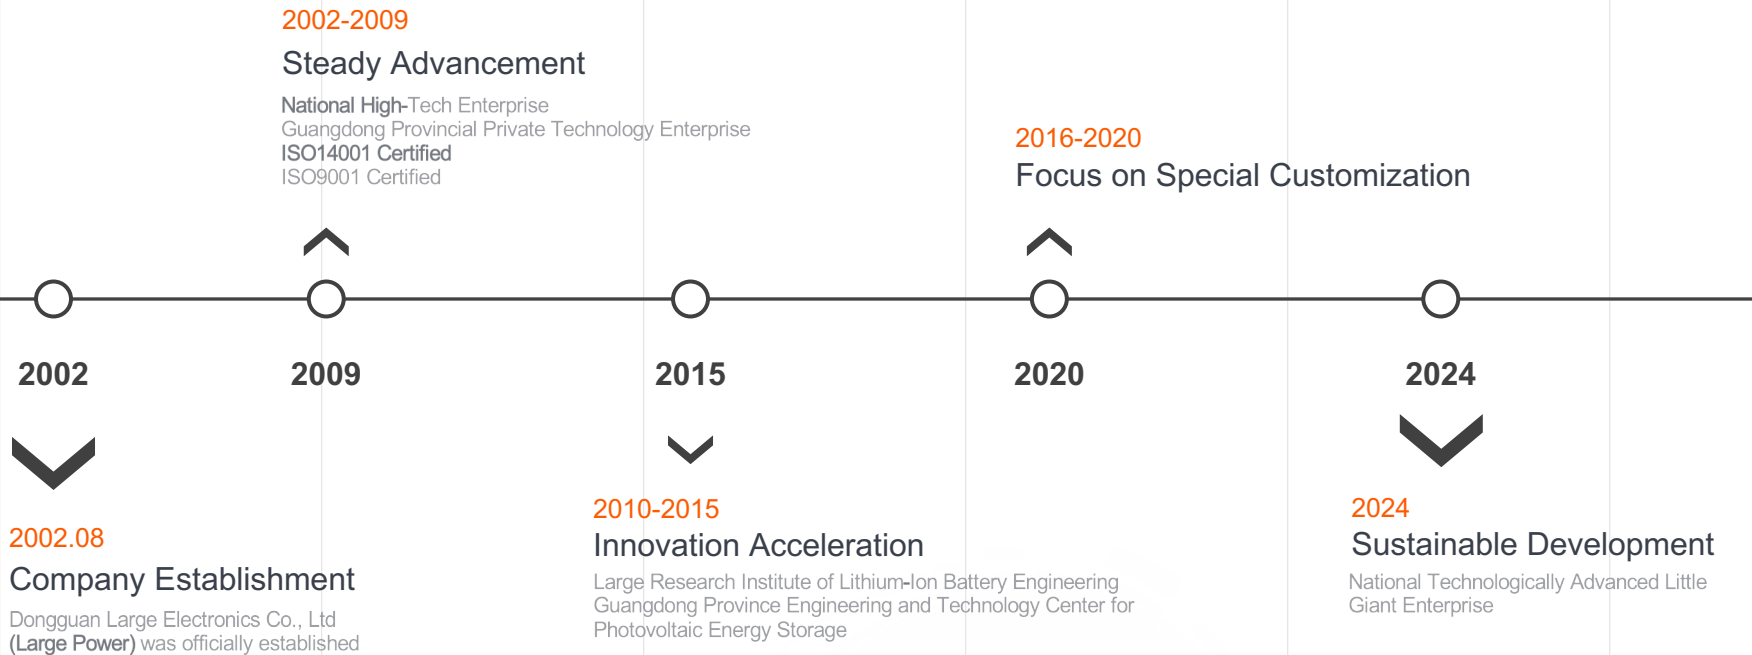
2002-2009
Steady Advancement
National High-Tech Enterprise
Guangdong Provincial Private Technology Enterprise
ISO14001 Certified
ISO9001 Certified

2016-2020
Focus on Special Customization

2002

2009

2015

2020

2024

2002.08
Company Establishment
Dongguan Large Electronics Co., Ltd (Large Power) was officially established

2010-2015
Innovation Acceleration
Large Research Institute of Lithium-Ion Battery Engineering
Guangdong Province Engineering and Technology Center for Photovoltaic Energy Storage

2024
Sustainable Development
National Technologically Advanced Little Giant Enterprise